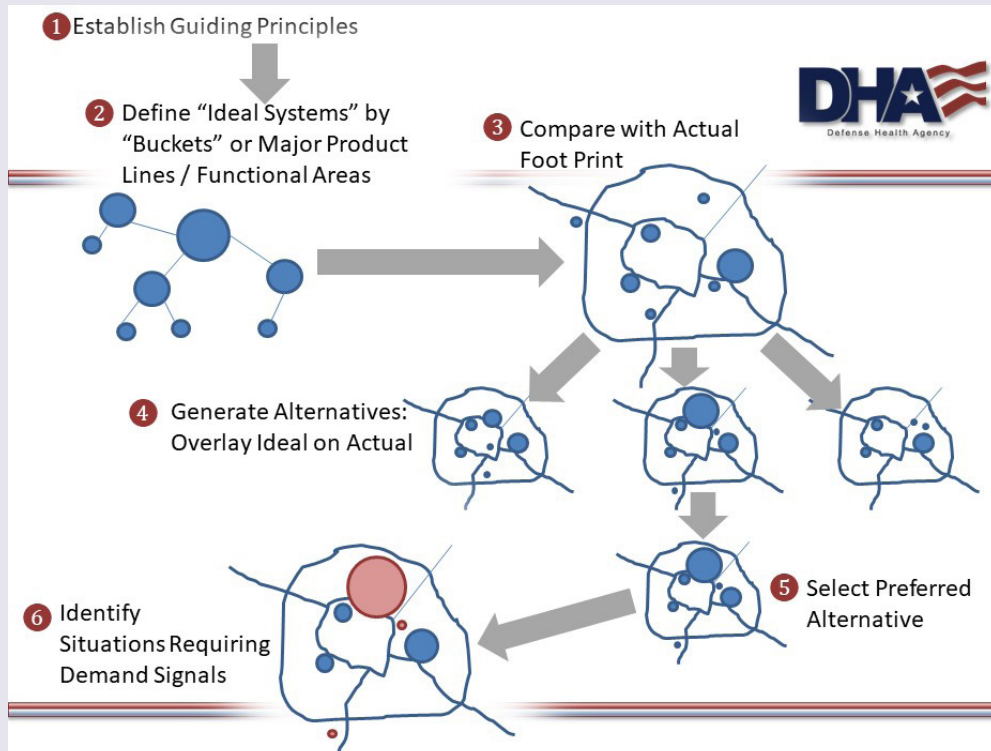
1 Establish Guiding Principles

2 Define “Ideal Systems” by “Buckets” or Major Product Lines / Functional Areas

DHA
Defense Health Agency

3 Compare with Actual Foot Print

4 Generate Alternatives: Overlay Ideal on Actual

5 Select Preferred Alternative

6 Identify Situations Requiring Demand Signals